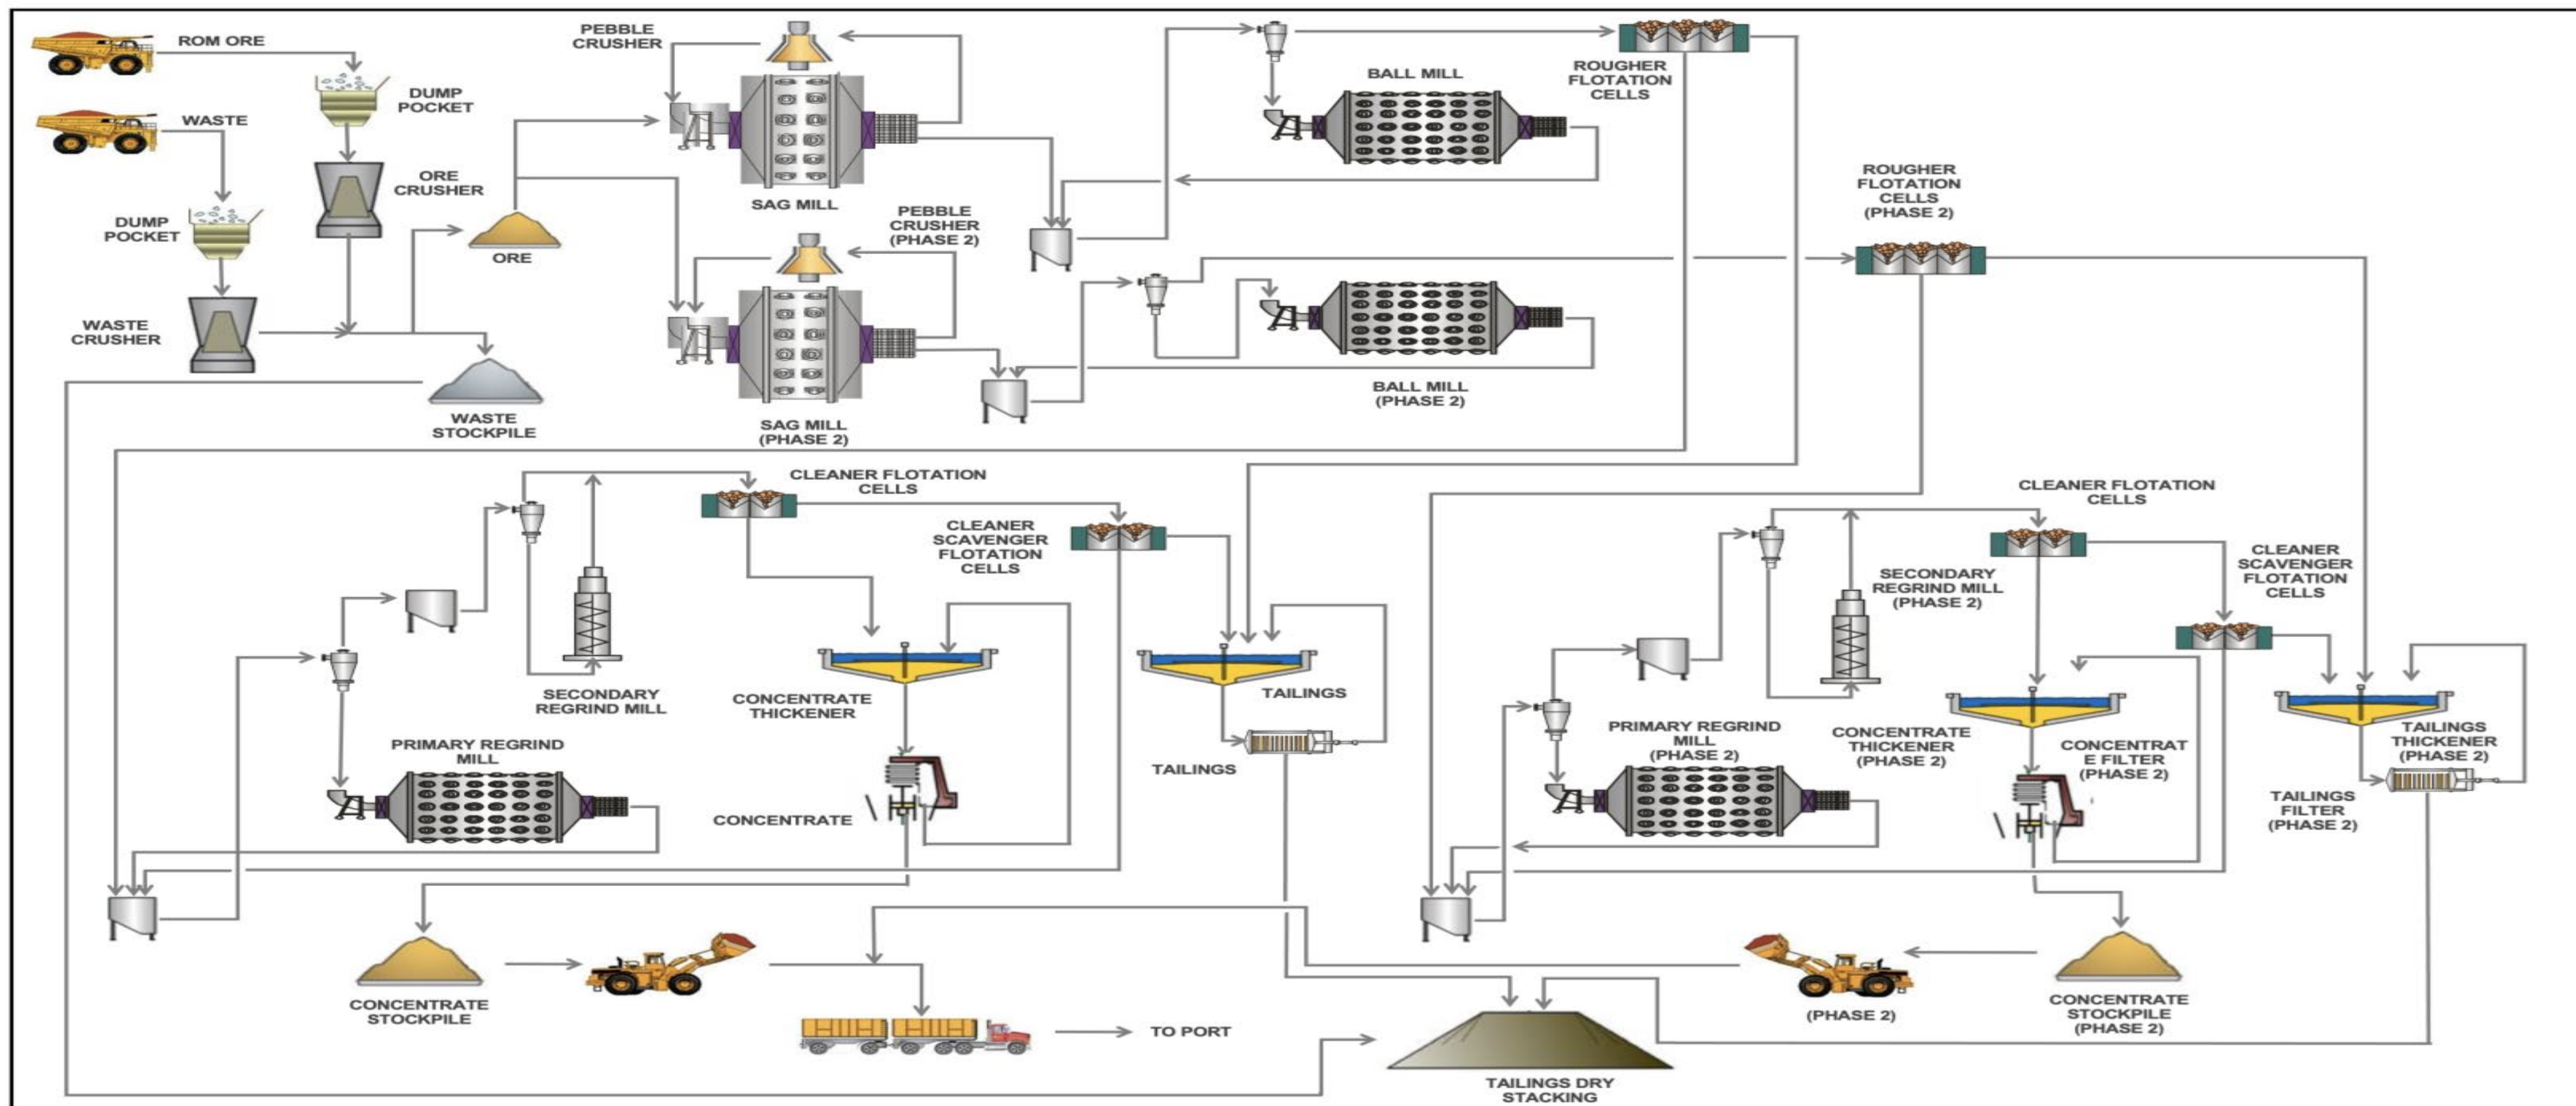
ROM ORE

WASTE

DUMP POCKET

ORE CRUSHER

DUMP POCKET

WASTE CRUSHER

ORE

WASTE STOCKPILE

PEBBLE CRUSHER

SAG MILL

PEBBLE CRUSHER (PHASE 2)

SAG MILL (PHASE 2)

BALL MILL

ROUGHER FLOTATION CELLS

BALL MILL (PHASE 2)

ROUGHER FLOTATION CELLS (PHASE 2)

CLEANER FLOTATION CELLS

CLEANER SCAVENGER FLOTATION CELLS

SECONDARY REGRIND MILL

CONCENTRATE THICKENER

PRIMARY REGRIND MILL

CONCENTRATE

TAILINGS

TAILINGS

CONCENTRATE STOCKPILE

TO PORT

TAILINGS DRY STACKING

CLEANER FLOTATION CELLS

SECONDARY REGRIND MILL (PHASE 2)

CLEANER SCAVENGER FLOTATION CELLS

PRIMARY REGRIND MILL (PHASE 2)

CONCENTRATE THICKENER (PHASE 2)

CONCENTRAT E FILTER (PHASE 2)

TAILINGS THICKENER (PHASE 2)

TAILINGS FILTER (PHASE 2)

(PHASE 2)

CONCENTRATE STOCKPILE (PHASE 2)